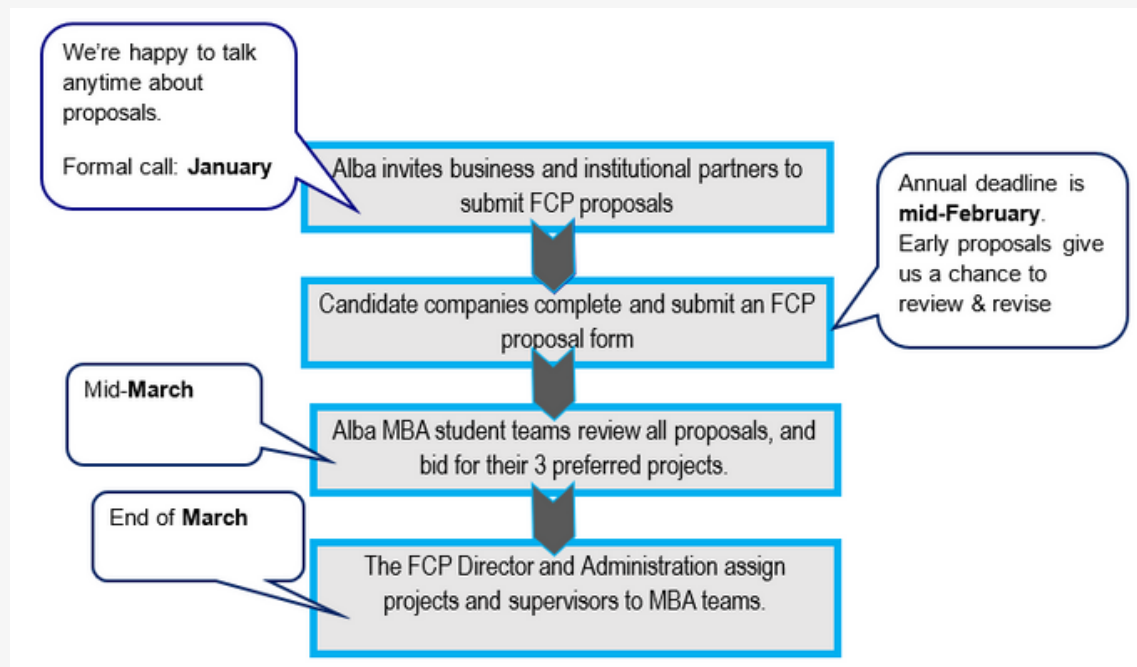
We're happy to talk anytime about proposals.

Formal call: **January**

Alba invites business and institutional partners to submit FCP proposals

Annual deadline is **mid-February**. Early proposals give us a chance to review & revise

Candidate companies complete and submit an FCP proposal form

Mid-**March**

Alba MBA student teams review all proposals, and bid for their 3 preferred projects.

End of **March**

The FCP Director and Administration assign projects and supervisors to MBA teams.